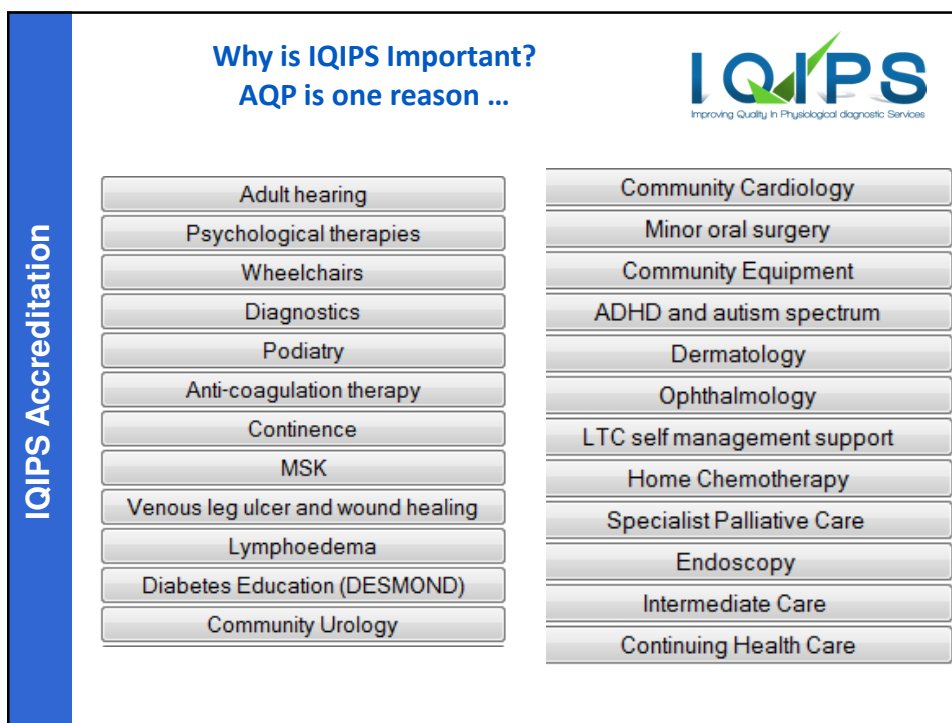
IQIPS Accreditation

Why is IQIPS Important?
AQP is one reason …

IQIPS
Improving Quality In Physiological diagnostic Services

Adult hearing
Psychological therapies
Wheelchairs
Diagnostics
Podiatry
Anti-coagulation therapy
Continence
MSK
Venous leg ulcer and wound healing
Lymphoedema
Diabetes Education (DESMOND)
Community Urology

Community Cardiology
Minor oral surgery
Community Equipment
ADHD and autism spectrum
Dermatology
Ophthalmology
LTC self management support
Home Chemotherapy
Specialist Palliative Care
Endoscopy
Intermediate Care
Continuing Health Care